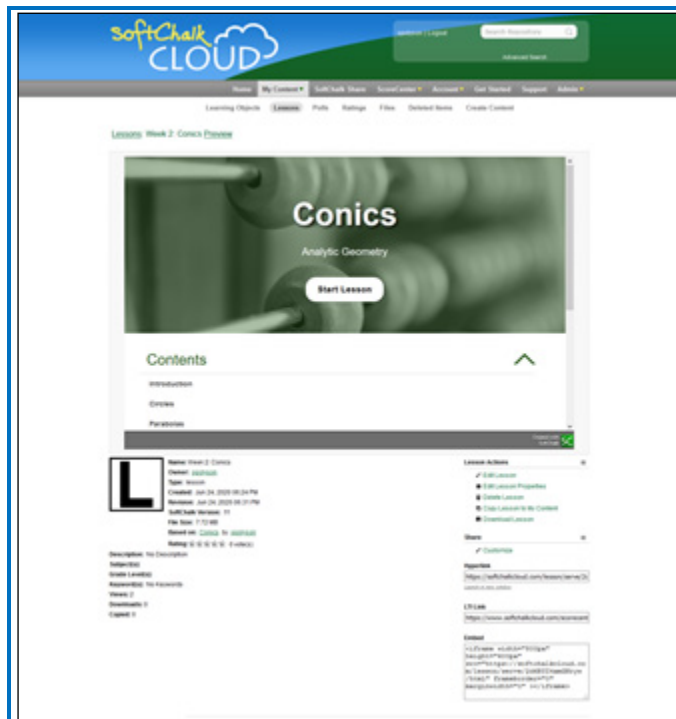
SoftChalk CLOUD

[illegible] | Logout

Search Repository

Advanced Search

Home | My Content | SoftChalk Share | ScoreCenter | Account | Get Started | Support | Admin

Learning Objects | Lessons | Polls | Ratings | Files | Deleted Items | Create Content

Lessons: Week 2: Conics Preview

Conics

Analytic Geometry

Start Lesson

Contents

Introduction

Circles

Parabolas

Name: Week 2: Conics
Owner: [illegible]
Type: lesson
Created: Jun 24, 2020 06:24 PM
Revision: Jun 24, 2020 06:31 PM
SoftChalk Version: 11
File Size: 7.72 MB
Based on: Conics by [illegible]
Rating: (0 vote(s))

Description: No Description
Subject(s):
Grade Level(s):
Keyword(s): No Keywords
Views: 2
Downloads: 0
Copied: 0

Lesson Actions
Edit Lesson
Edit Lesson Properties
Delete Lesson
Copy Lesson to My Content
Download Lesson

Share
Customize

Hyperlink
https://softchalkcloud.com/lesson/serve/2c

LTI Link
https://www.softchalkcloud.com/scorecent

Embed
<iframe width="800px" height="600px" src="https://softchalkcloud.com/lesson/serve/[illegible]/html" frameborder="0" marginwidth="0" ></iframe>